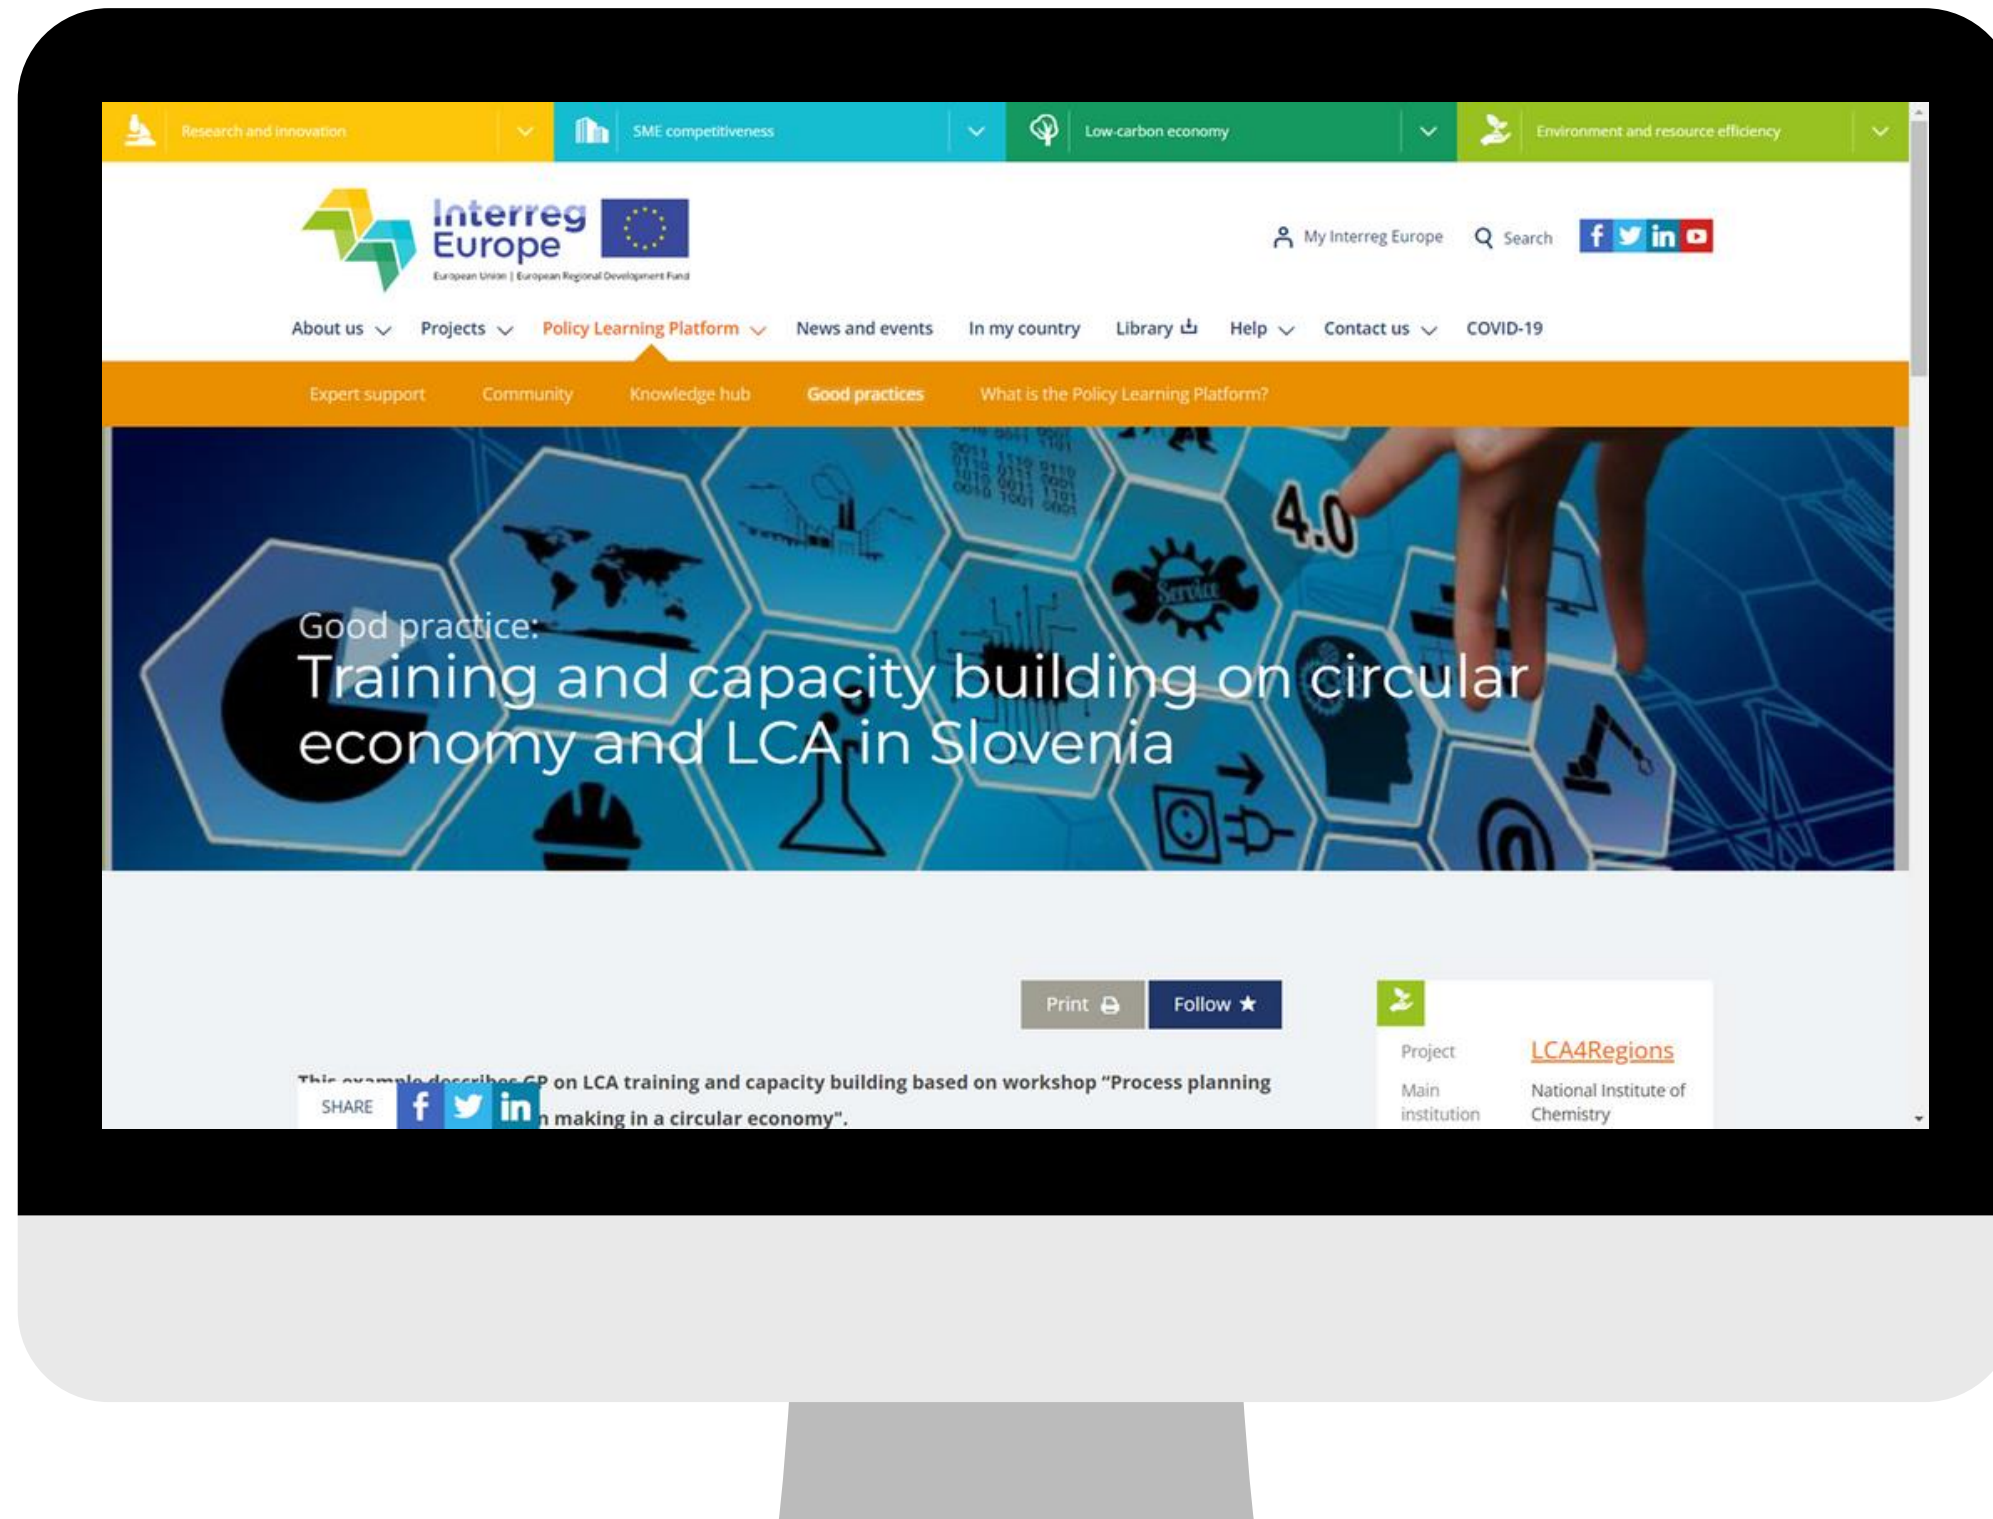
Research and innovation | SME competitiveness | Low-carbon economy | Environment and resource efficiency

Interreg Europe
European Union | European Regional Development Fund

My Interreg Europe   Search

About us   Projects   Policy Learning Platform   News and events   In my country   Library   Help   Contact us   COVID-19

Expert support   Community   Knowledge hub   Good practices   What is the Policy Learning Platform?

Good practice:
Training and capacity building on circular economy and LCA in Slovenia

4.0

Service

Print   Follow ★

This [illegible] GP on LCA training and capacity building based on workshop "Process planning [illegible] making in a circular economy".

SHARE

Project   LCA4Regions

Main institution   National Institute of Chemistry